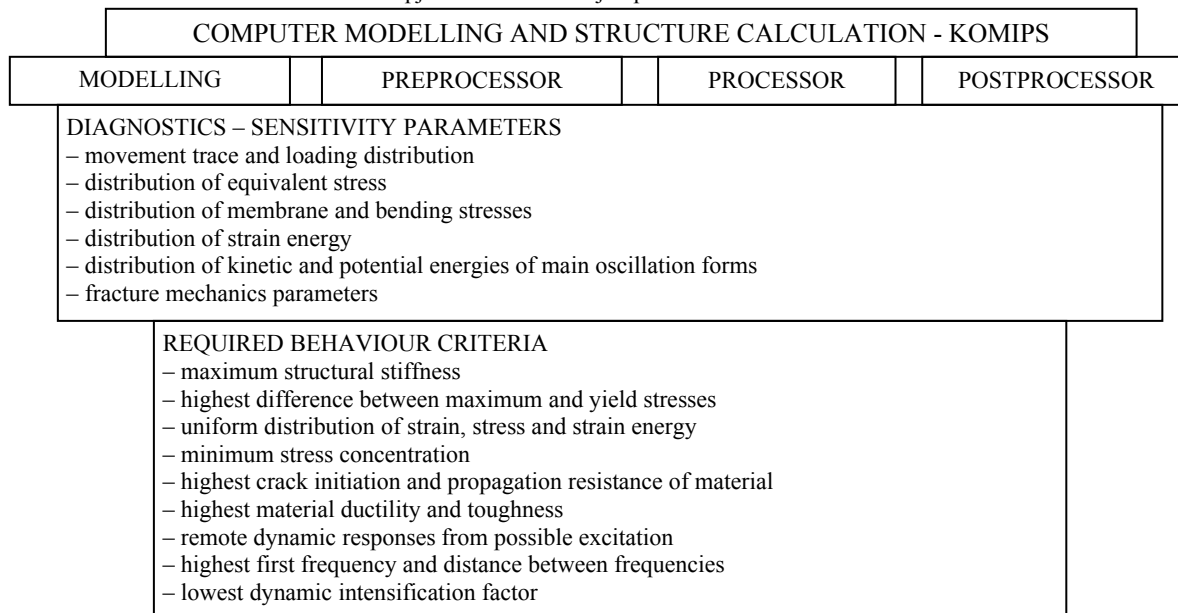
COMPUTER MODELLING AND STRUCTURE CALCULATION - KOMIPS

MODELLING

PREPROCESSOR

PROCESSOR

POSTPROCESSOR

DIAGNOSTICS – SENSITIVITY PARAMETERS
– movement trace and loading distribution
– distribution of equivalent stress
– distribution of membrane and bending stresses
– distribution of strain energy
– distribution of kinetic and potential energies of main oscillation forms
– fracture mechanics parameters

REQUIRED BEHAVIOUR CRITERIA
– maximum structural stiffness
– highest difference between maximum and yield stresses
– uniform distribution of strain, stress and strain energy
– minimum stress concentration
– highest crack initiation and propagation resistance of material
– highest material ductility and toughness
– remote dynamic responses from possible excitation
– highest first frequency and distance between frequencies
– lowest dynamic intensification factor